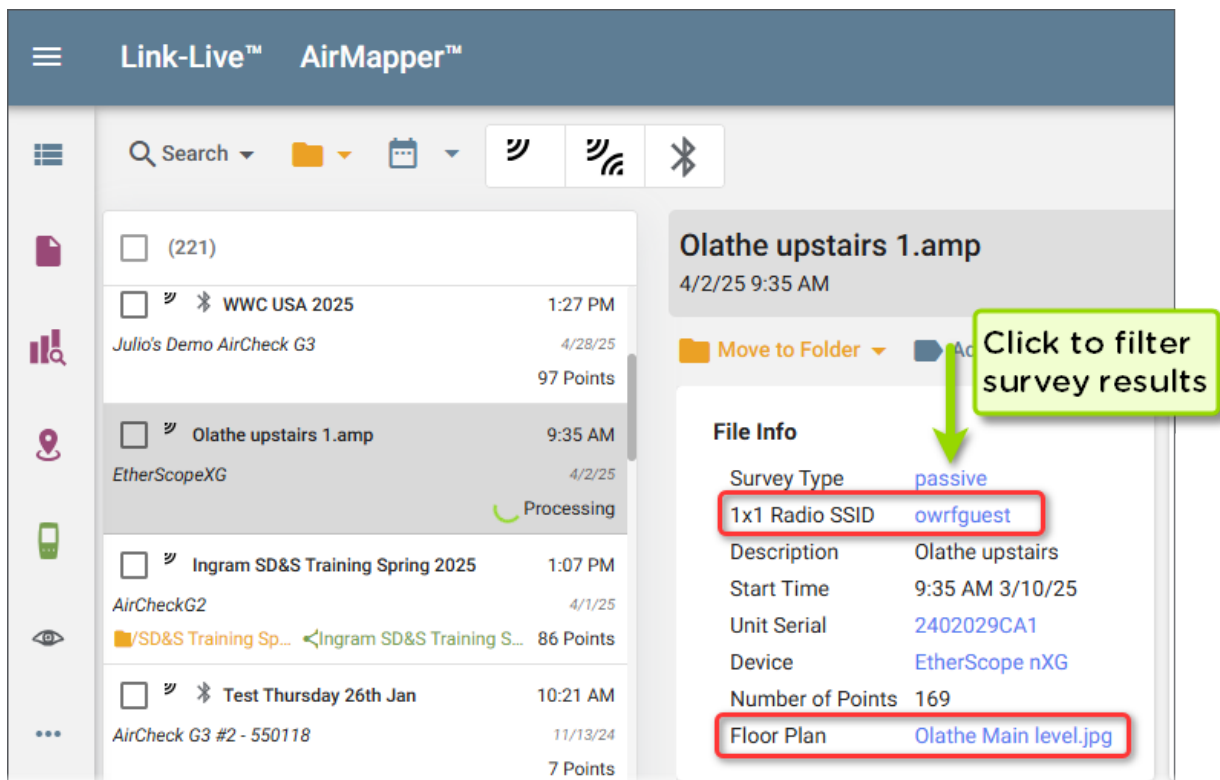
Link-Live™ AirMapper™

Search

(221)

WWC USA 2025 1:27 PM
Julio's Demo AirCheck G3 4/28/25
97 Points

Olathe upstairs 1.amp 9:35 AM
EtherScopeXG 4/2/25
Processing

Ingram SD&S Training Spring 2025 1:07 PM
AirCheckG2 4/1/25
/SD&S Training Sp... Ingram SD&S Training S... 86 Points

Test Thursday 26th Jan 10:21 AM
AirCheck G3 #2 - 550118 11/13/24
7 Points

Olathe upstairs 1.amp
4/2/25 9:35 AM

Move to Folder Ad

Click to filter survey results

File Info

| | |
|---|---|
| Survey Type | passive |
| 1x1 Radio SSID | owrfguest |
| Description | Olathe upstairs |
| Start Time | 9:35 AM 3/10/25 |
| Unit Serial | 2402029CA1 |
| Device | EtherScope nXG |
| Number of Points | 169 |
| Floor Plan | Olathe Main level.jpg |